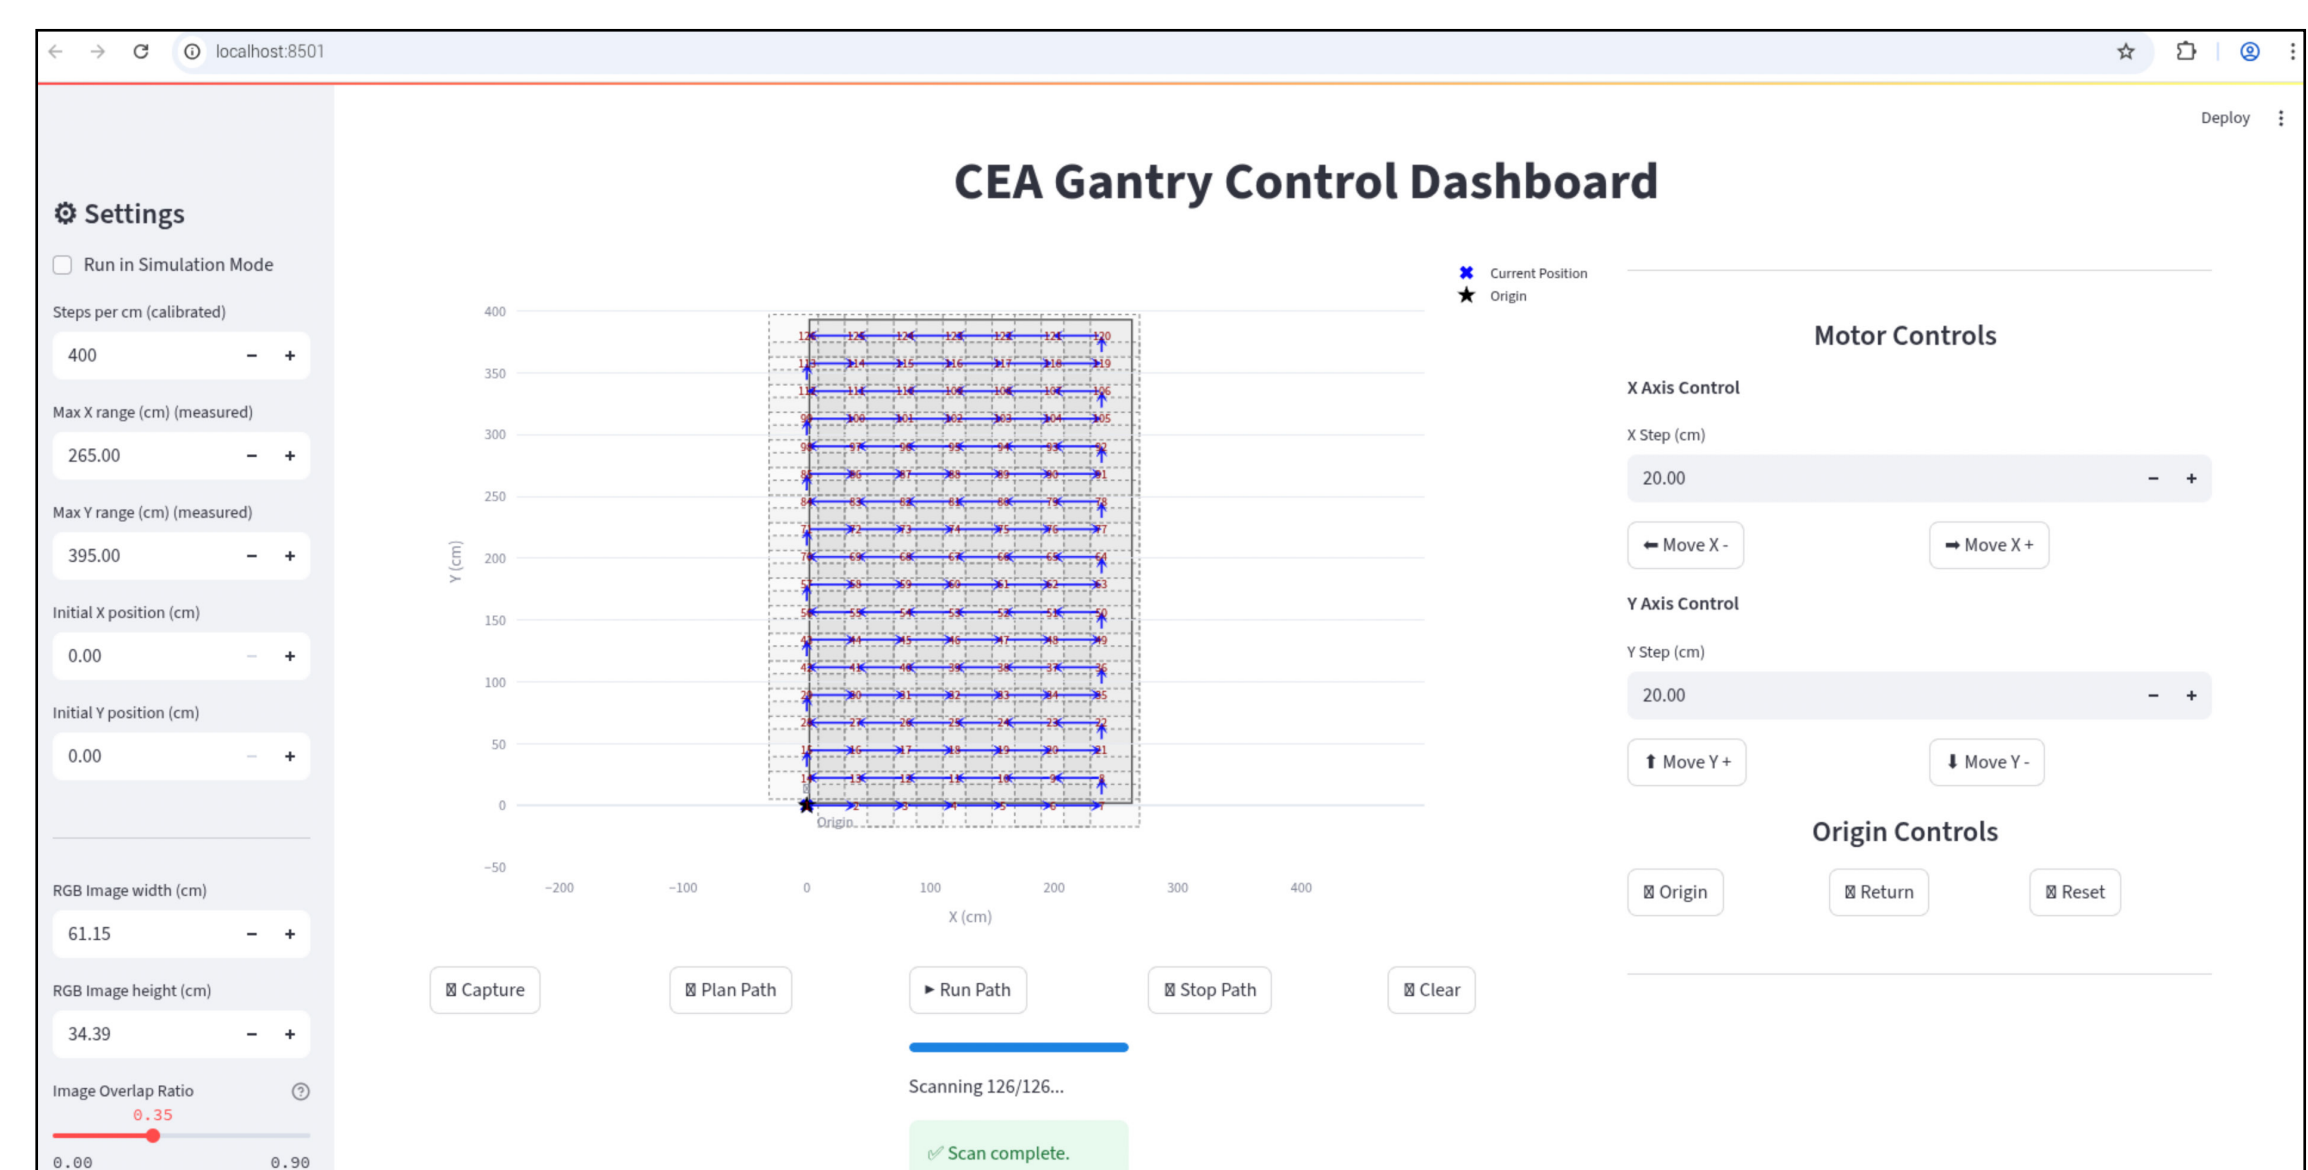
localhost:8501

Deploy

CEA Gantry Control Dashboard

⚙ Settings

Run in Simulation Mode

Steps per cm (calibrated)

400

Max X range (cm) (measured)

265.00

Max Y range (cm) (measured)

395.00

Initial X position (cm)

0.00

Initial Y position (cm)

0.00

RGB Image width (cm)

61.15

RGB Image height (cm)

34.39

Image Overlap Ratio

0.35

0.00 0.90

Current Position
Origin

400
350
300
250
200
150
100
50
0
−50

Y (cm)

−200 −100 0 100 200 300 400

X (cm)

Origin

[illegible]

Motor Controls

X Axis Control

X Step (cm)

20.00

⬅ Move X -

➡ Move X +

Y Axis Control

Y Step (cm)

20.00

⬆ Move Y +

⬇ Move Y -

Origin Controls

Origin

Return

Reset

Capture

Plan Path

► Run Path

Stop Path

Clear

Scanning 126/126...

✅ Scan complete.